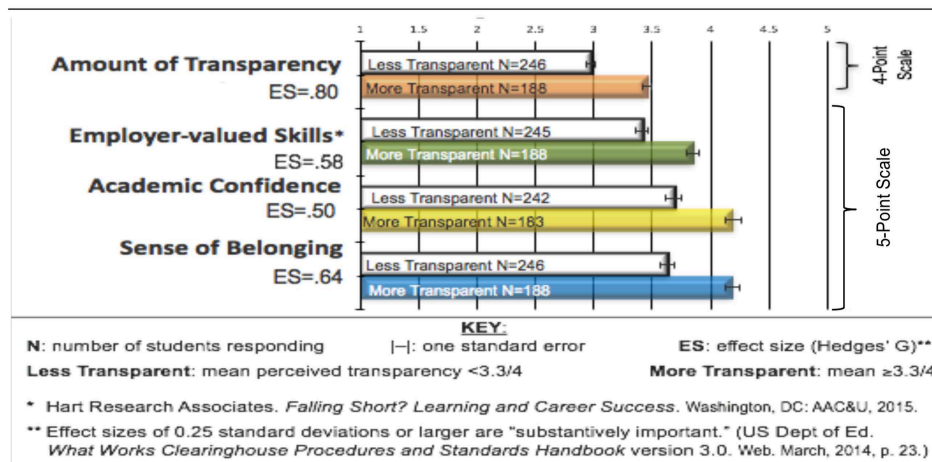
1 1.5 2 2.5 3 3.5 4 4.5 5

Amount of Transparency
ES=.80
Less Transparent N=246
More Transparent N=188

Employer-valued Skills*
ES=.58
Less Transparent N=245
More Transparent N=188

Academic Confidence
ES=.50
Less Transparent N=242
More Transparent N=183

Sense of Belonging
ES=.64
Less Transparent N=246
More Transparent N=188

4-Point Scale

5-Point Scale

KEY:
N: number of students responding |–|: one standard error ES: effect size (Hedges' G)**
Less Transparent: mean perceived transparency <3.3/4 More Transparent: mean ≥3.3/4

* Hart Research Associates. *Falling Short? Learning and Career Success*. Washington, DC: AAC&U, 2015.

** Effect sizes of 0.25 standard deviations or larger are "substantively important." (US Dept of Ed. *What Works Clearinghouse Procedures and Standards Handbook* version 3.0. Web. March, 2014, p. 23.)